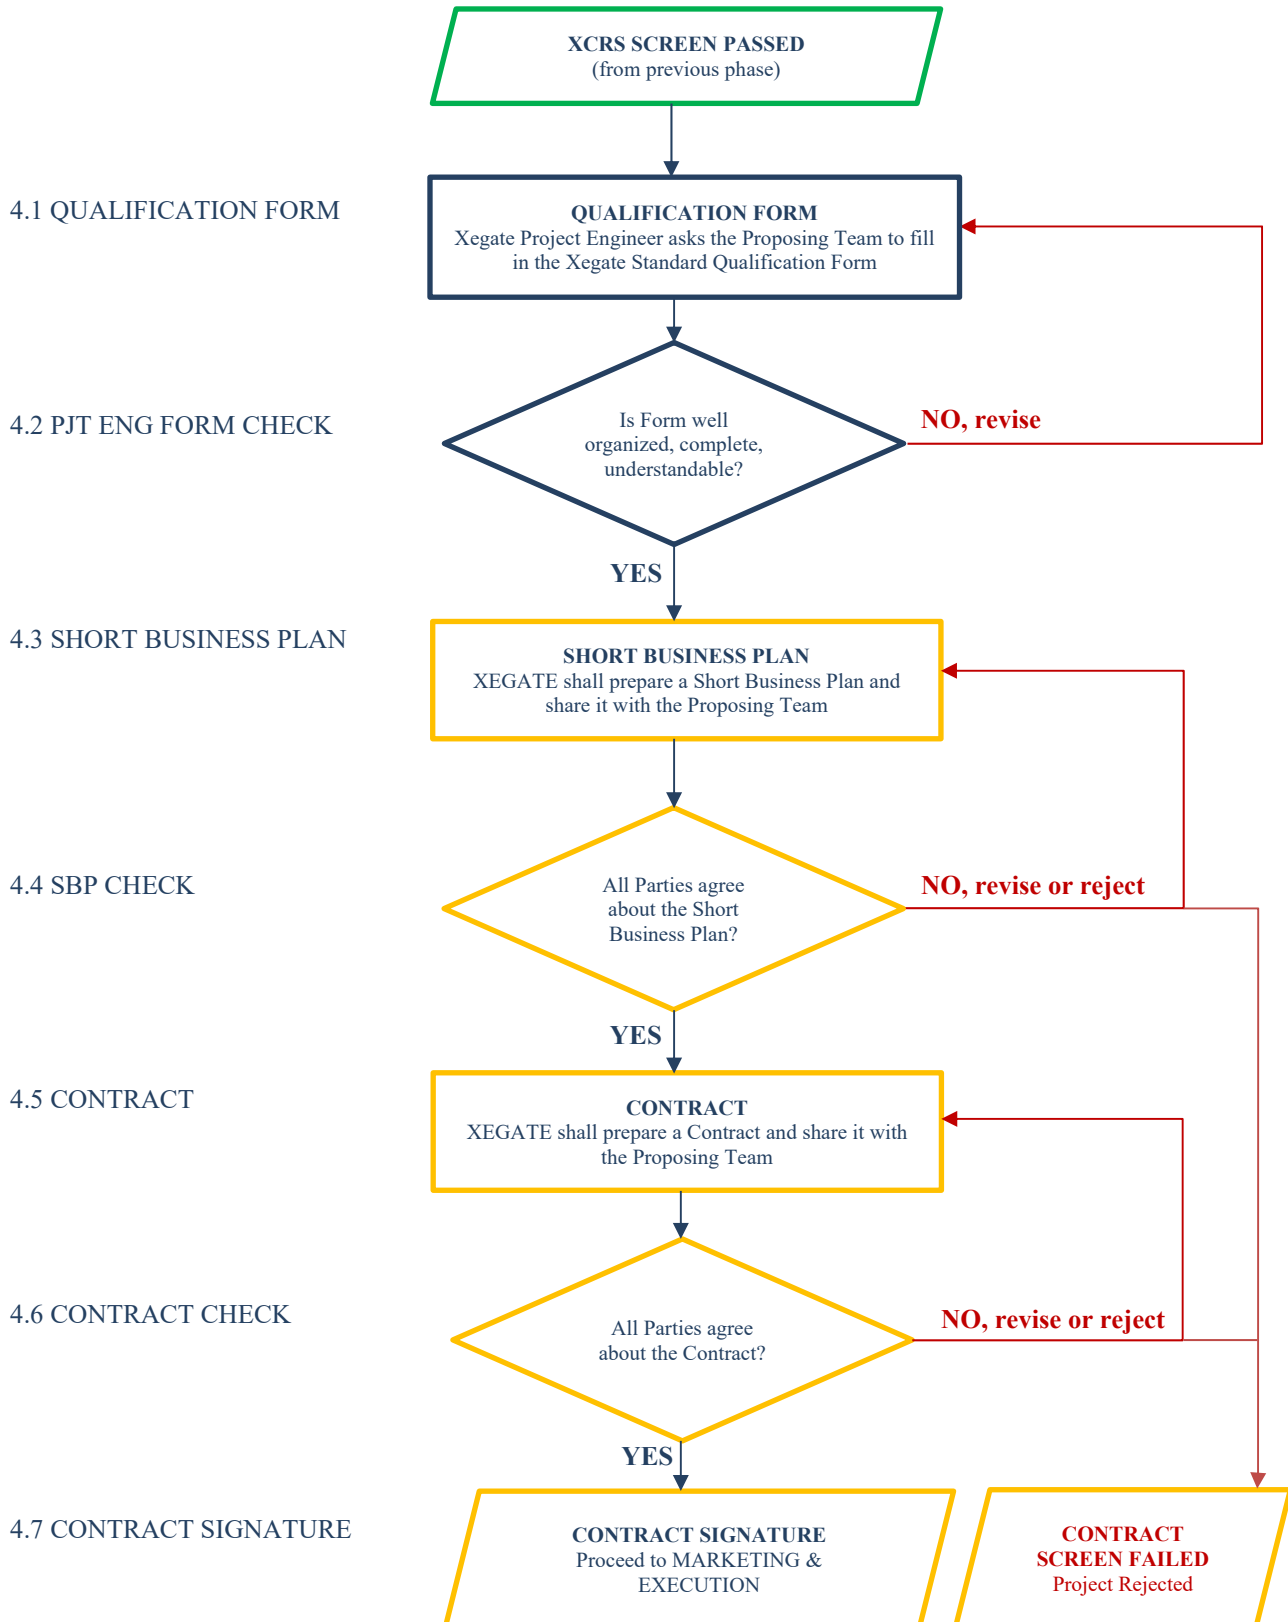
XCRS SCREEN PASSED
(from previous phase)

4.1 QUALIFICATION FORM

QUALIFICATION FORM
Xegate Project Engineer asks the Proposing Team to fill in the Xegate Standard Qualification Form

4.2 PJT ENG FORM CHECK

Is Form well organized, complete, understandable?

NO, revise

YES

4.3 SHORT BUSINESS PLAN

SHORT BUSINESS PLAN
XEGATE shall prepare a Short Business Plan and share it with the Proposing Team

4.4 SBP CHECK

All Parties agree about the Short Business Plan?

NO, revise or reject

YES

4.5 CONTRACT

CONTRACT
XEGATE shall prepare a Contract and share it with the Proposing Team

4.6 CONTRACT CHECK

All Parties agree about the Contract?

NO, revise or reject

YES

4.7 CONTRACT SIGNATURE

CONTRACT SIGNATURE
Proceed to MARKETING & EXECUTION

CONTRACT SCREEN FAILED
Project Rejected